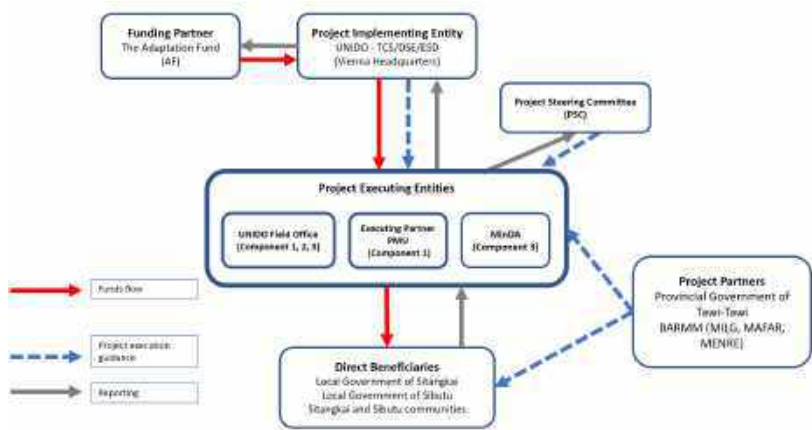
Funding Partner
The Adaptation Fund (AF)

Project Implementing Entity
UNIDO - TCS/DSE/ESD (Vienna Headquarters)

Project Steering Committee (PSC)

Project Executing Entities

UNIDO Field Office (Component 1, 2, 3)

Executing Partner PMU (Component 1)

MinDA (Component 3)

Funds flow

Project execution guidance

Reporting

Project Partners
Provincial Government of Tawi-Tawi
BARMM (MILG, MAFAR, MENRE)

Direct Beneficiaries
Local Government of Sitangkai
Local Government of Sibutu
Sitangkai and Sibutu communities